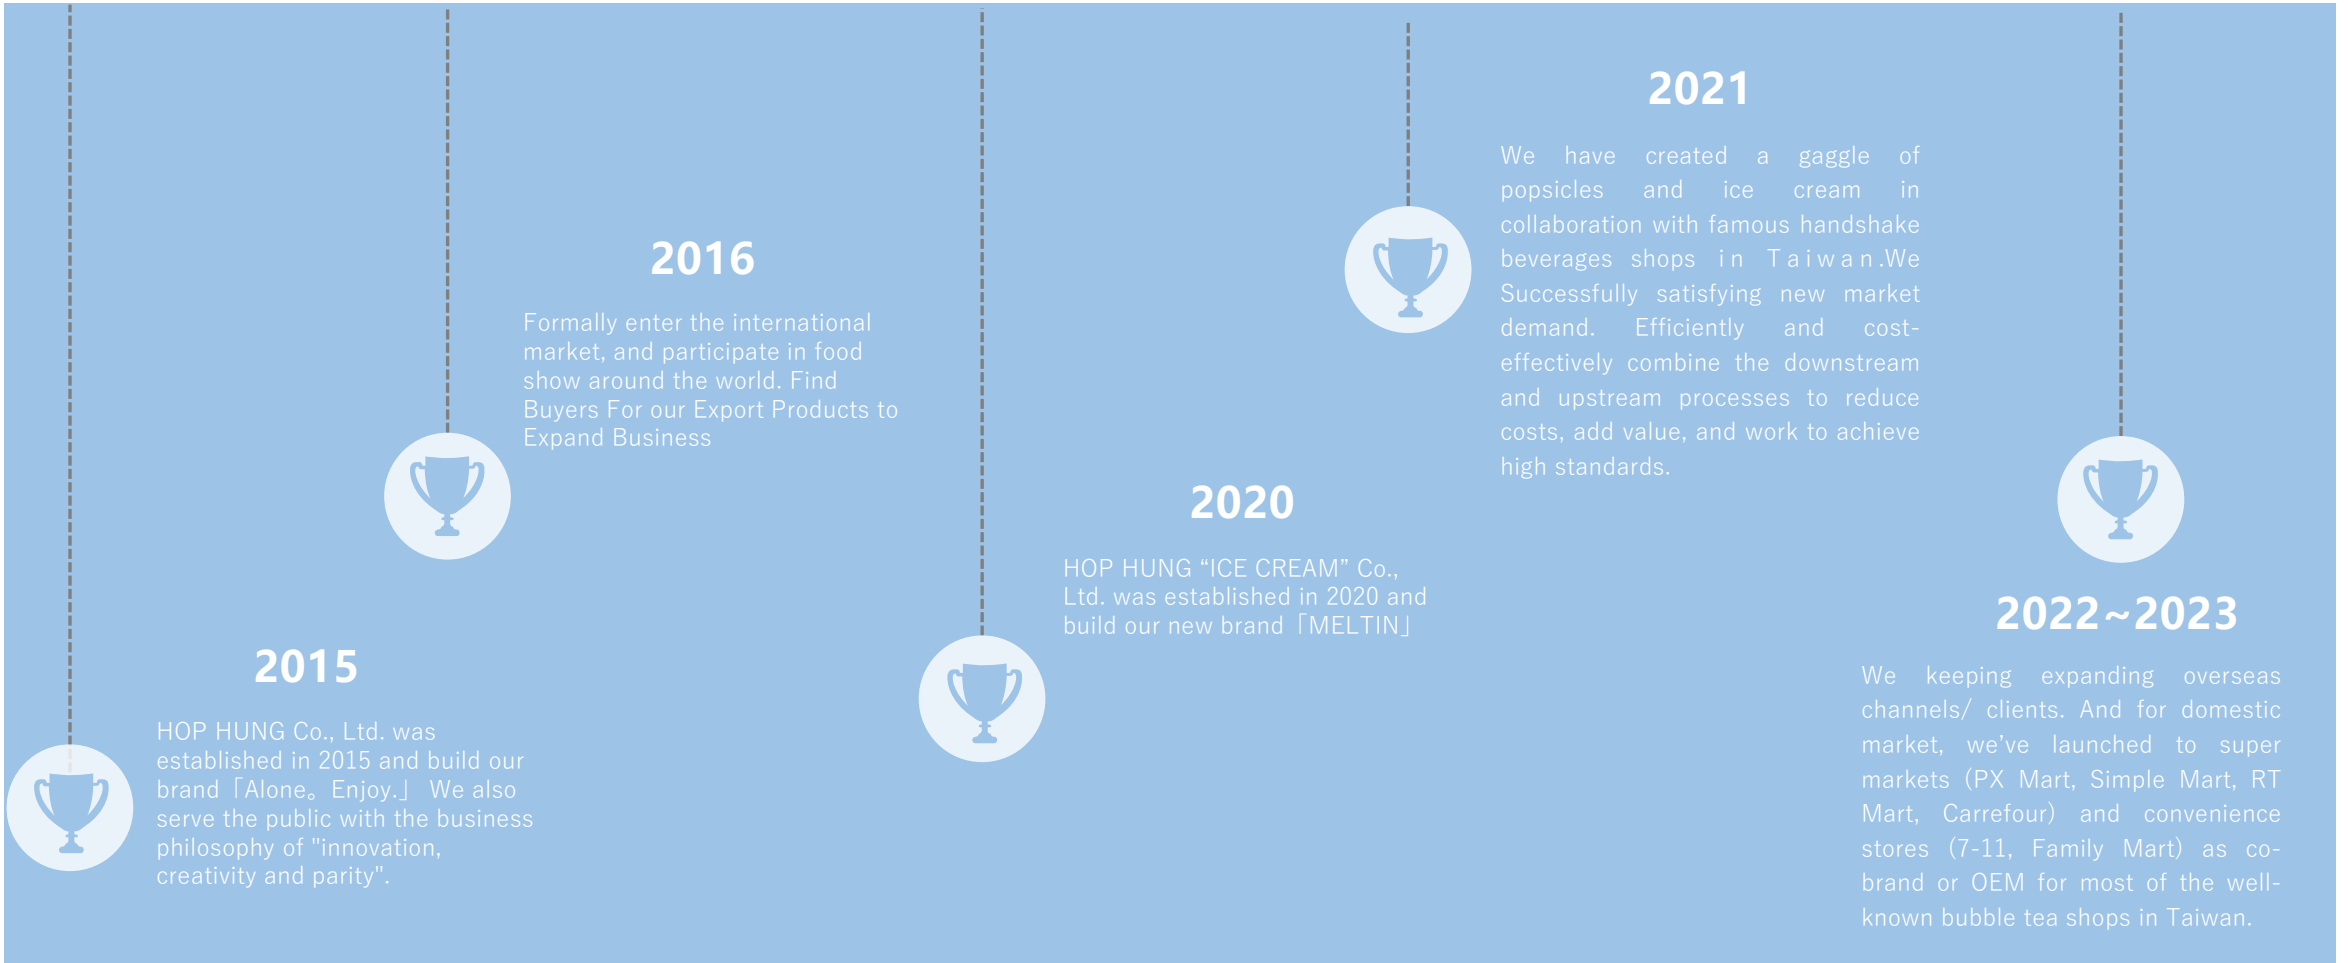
2021

We have created a gaggle of popsicles and ice cream in collaboration with famous handshake beverages shops in Taiwan.We Successfully satisfying new market demand. Efficiently and cost-effectively combine the downstream and upstream processes to reduce costs, add value, and work to achieve high standards.

2016

Formally enter the international market, and participate in food show around the world. Find Buyers For our Export Products to Expand Business

2020

HOP HUNG “ICE CREAM” Co., Ltd. was established in 2020 and build our new brand「MELTIN」

2022~2023

We keeping expanding overseas channels/ clients. And for domestic market, we’ve launched to super markets (PX Mart, Simple Mart, RT Mart, Carrefour) and convenience stores (7-11, Family Mart) as co-brand or OEM for most of the well-known bubble tea shops in Taiwan.

2015

HOP HUNG Co., Ltd. was established in 2015 and build our brand「Alone。Enjoy.」 We also serve the public with the business philosophy of "innovation, creativity and parity".